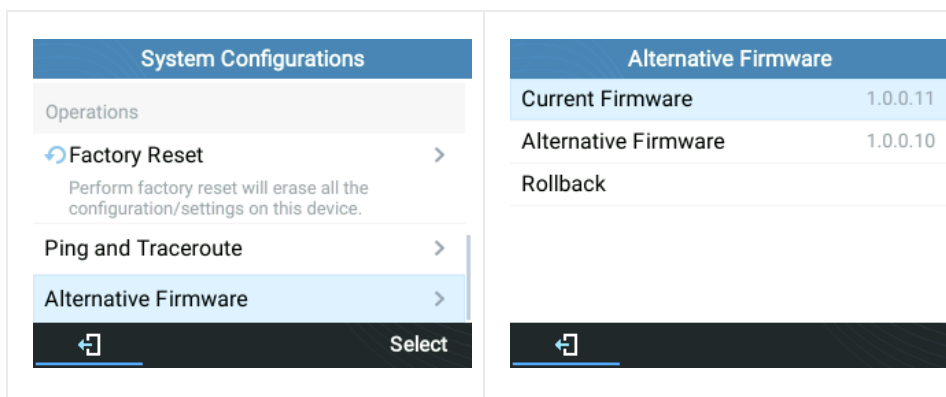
System Configurations

Operations

Factory Reset >

Perform factory reset will erase all the configuration/settings on this device.

Ping and Traceroute >

Alternative Firmware >

Select

Alternative Firmware

Current Firmware 1.0.0.11

Alternative Firmware 1.0.0.10

Rollback